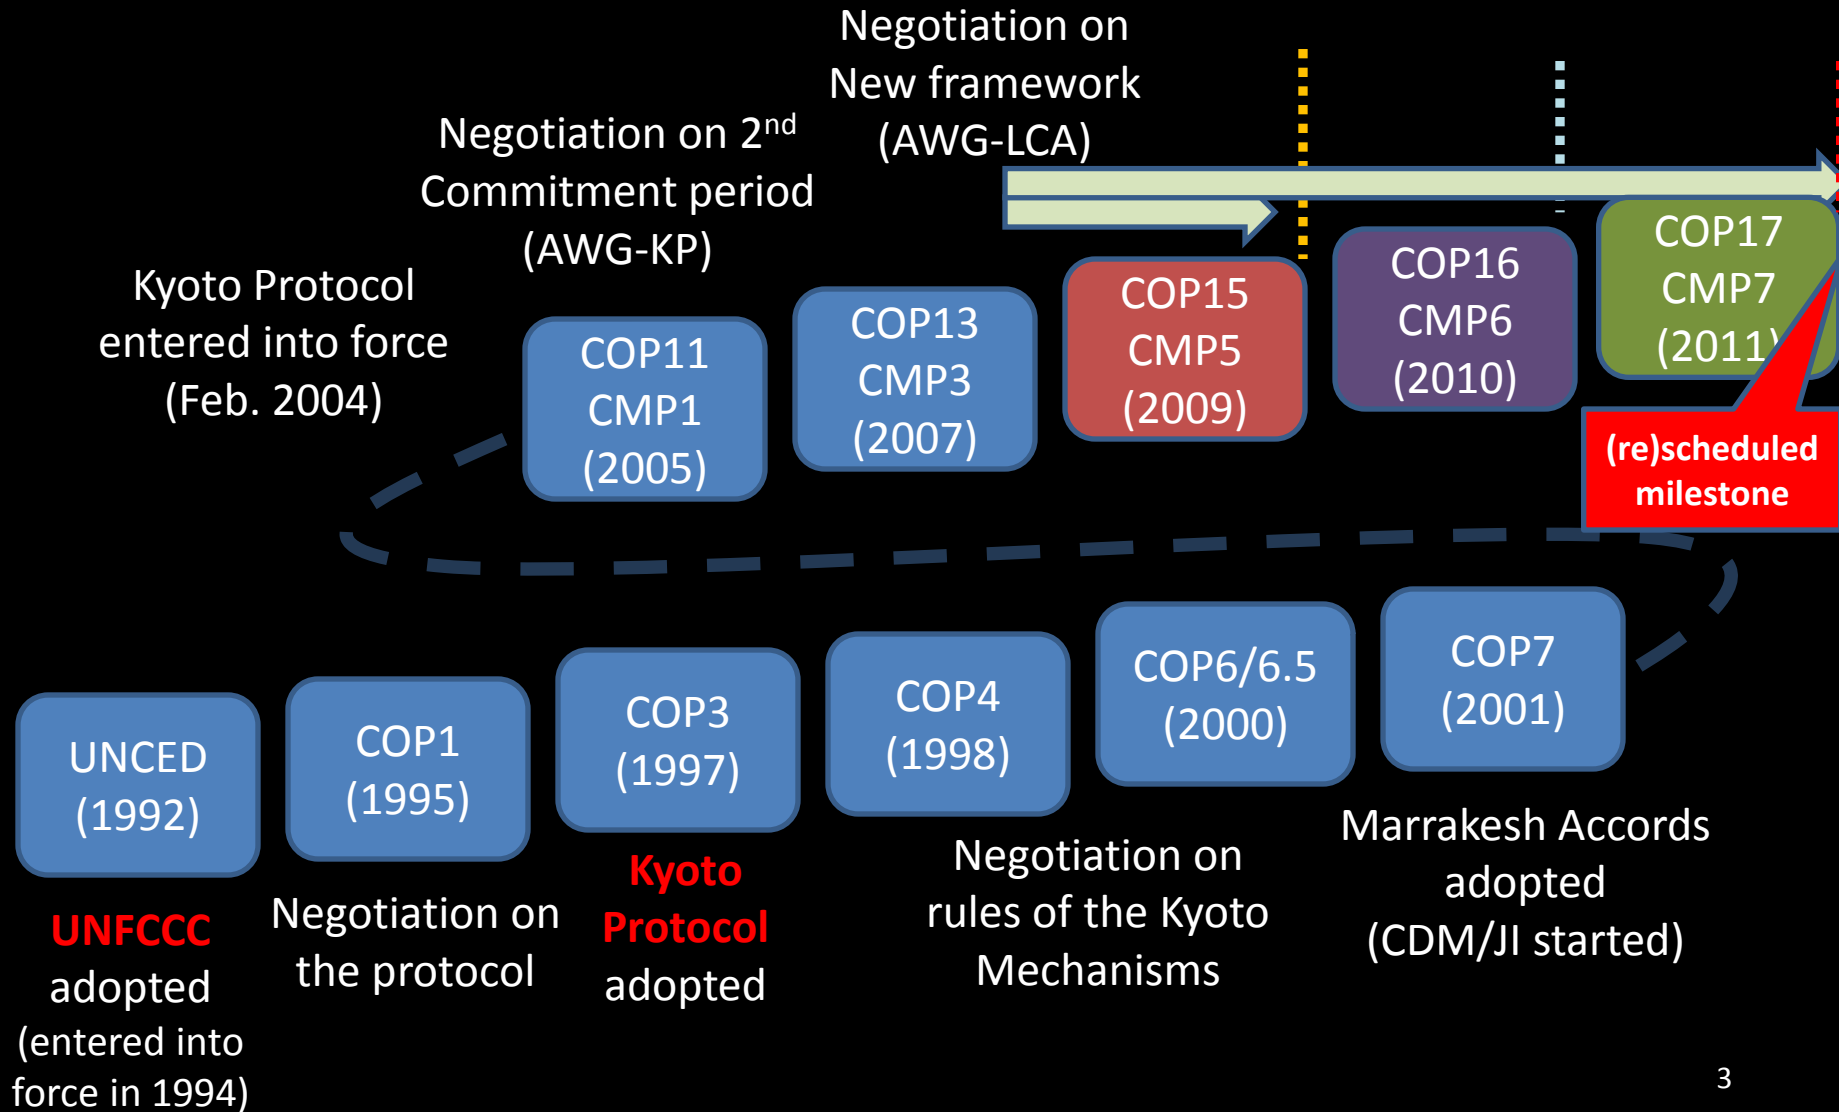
Negotiation on New framework (AWG-LCA)

Negotiation on 2$^{nd}$ Commitment period (AWG-KP)

Kyoto Protocol entered into force (Feb. 2004)

COP11 CMP1 (2005)

COP13 CMP3 (2007)

COP15 CMP5 (2009)

COP16 CMP6 (2010)

COP17 CMP7 (2011)

(re)scheduled milestone

UNCED (1992)

COP1 (1995)

COP3 (1997)

COP4 (1998)

COP6/6.5 (2000)

COP7 (2001)

UNFCCC adopted (entered into force in 1994)

Negotiation on the protocol

Kyoto Protocol adopted

Negotiation on rules of the Kyoto Mechanisms

Marrakesh Accords adopted (CDM/JI started)

3